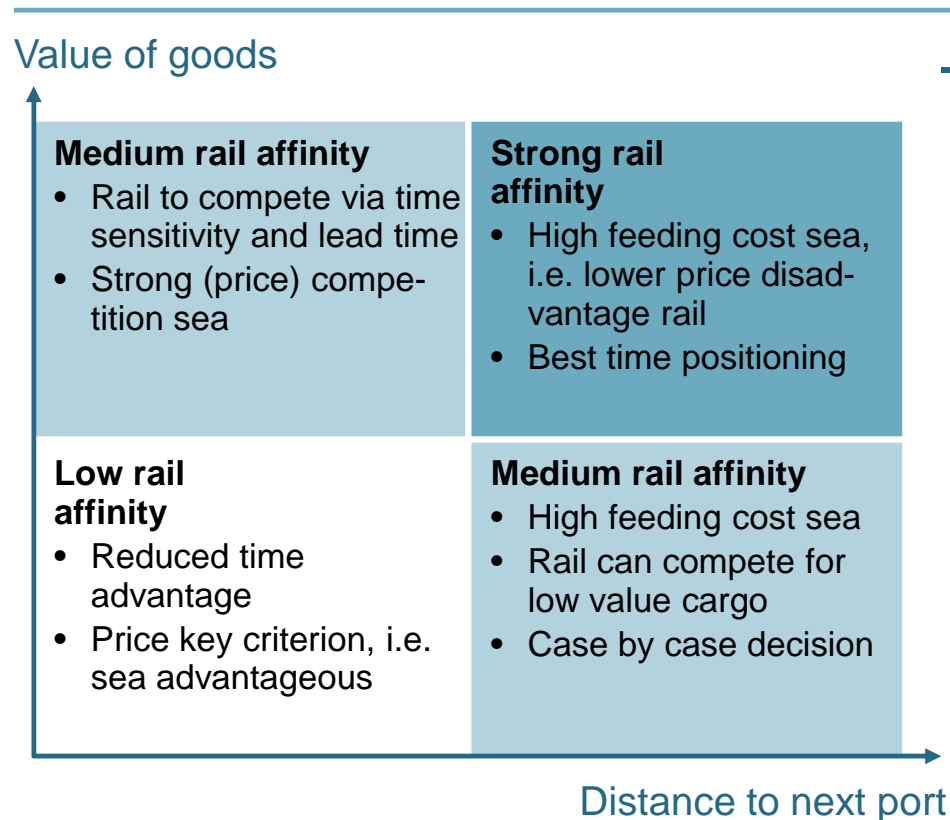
Value of goods

**Medium rail affinity**
- Rail to compete via time sensitivity and lead time
- Strong (price) competition sea

**Strong rail affinity**
- High feeding cost sea, i.e. lower price disadvantage rail
- Best time positioning

**Low rail affinity**
- Reduced time advantage
- Price key criterion, i.e. sea advantageous

**Medium rail affinity**
- High feeding cost sea
- Rail can compete for low value cargo
- Case by case decision

Distance to next port